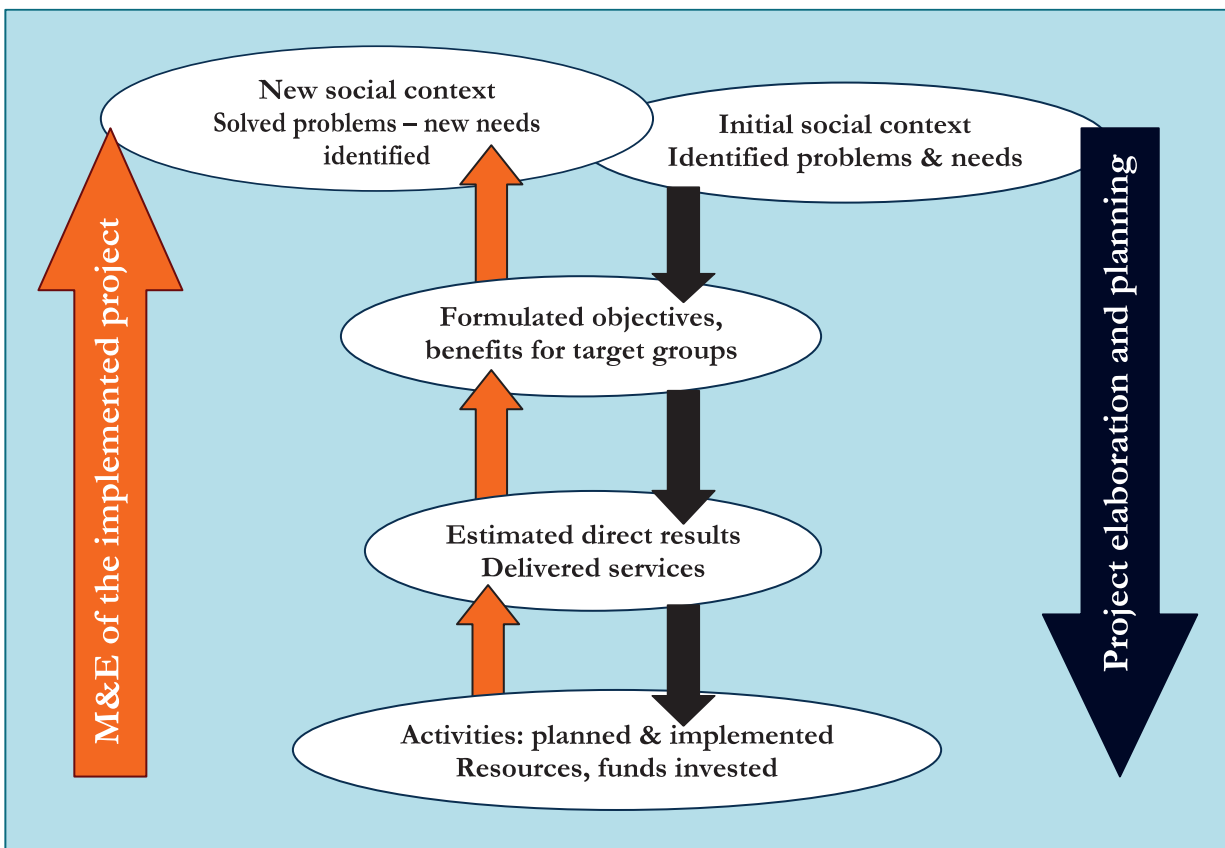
New social context
Solved problems – new needs identified

Initial social context
Identified problems & needs

M&E of the implemented project

Project elaboration and planning

Formulated objectives, benefits for target groups

Estimated direct results
Delivered services

Activities: planned & implemented
Resources, funds invested